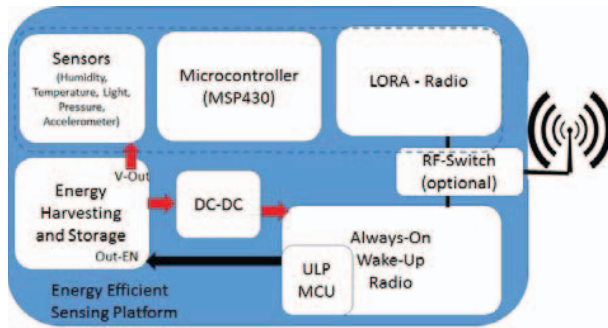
Sensors
(Humidity, Temperature, Light, Pressure, Accelerometer)

Microcontroller
(MSP430)

LORA - Radio

V-Out

RF-Switch
(optional)

Energy Harvesting and Storage

DC-DC

Always-On Wake-Up Radio

Out-EN

ULP MCU

Energy Efficient Sensing Platform